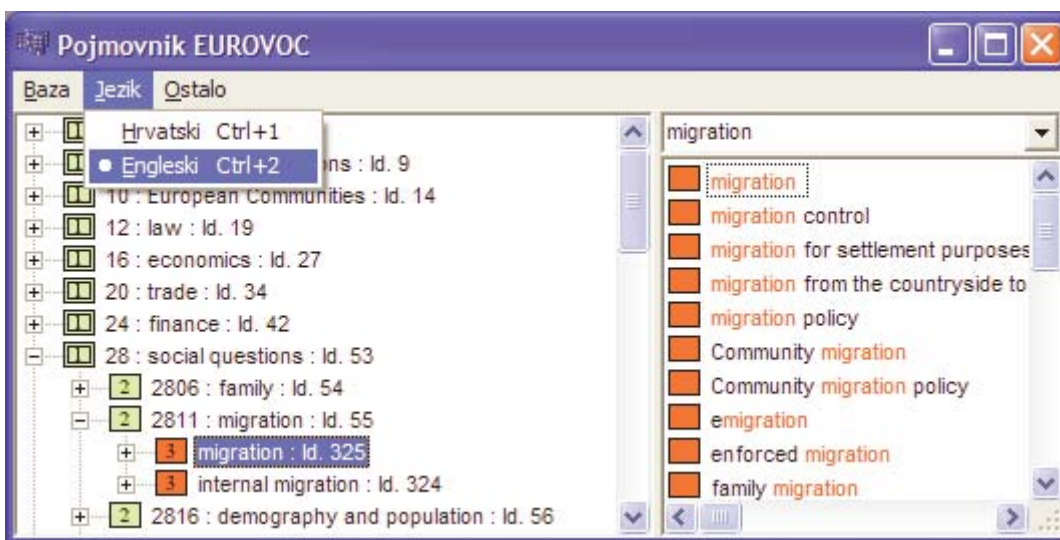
Pojmovnik EUROVOC

Baza Jezik Ostalo

Hrvatski Ctrl+1
Engleski Ctrl+2

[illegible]ns : Id. 9
10 : European Communities : Id. 14
12 : law : Id. 19
16 : economics : Id. 27
20 : trade : Id. 34
24 : finance : Id. 42
28 : social questions : Id. 53
2 2806 : family : Id. 54
2 2811 : migration : Id. 55
3 migration : Id. 325
3 internal migration : Id. 324
2 2816 : demography and population : Id. 56

migration

migration
migration control
migration for settlement purposes
migration from the countryside to
migration policy
Community migration
Community migration policy
emigration
enforced migration
family migration